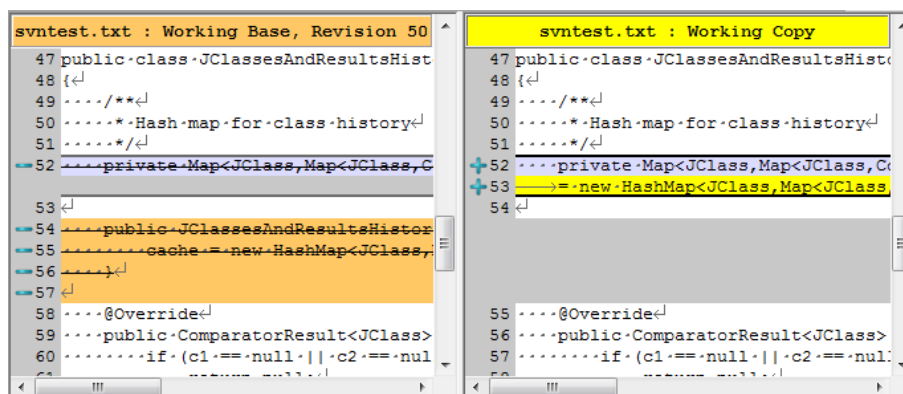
svntest.txt : Working Base, Revision 50

47 public·class·JClassesAndResultsHist
48 {
49 ····/**
50 ·····*·Hash·map·for·class·history
51 ·····*/
52 ····private·Map<JClass,Map<JClass,C

53
54 ····public·JClassesAndResultsHistor
55 ········cache·=·new·HashMap<JClass,
56 ····}
57
58 ····@Override
59 ····public·ComparatorResult<JClass>
60 ········if·(c1·==·null·||·c2·==·nul

svntest.txt : Working Copy

47 public·class·JClassesAndResultsHisto
48 {
49 ····/**
50 ·····*·Hash·map·for·class·history
51 ·····*/
52 ····private·Map<JClass,Map<JClass,Co
53 =·new·HashMap<JClass,Map<JClass,
54

55 ····@Override
56 ····public·ComparatorResult<JClass>
57 ········if·(c1·==·null·||·c2·==·nul